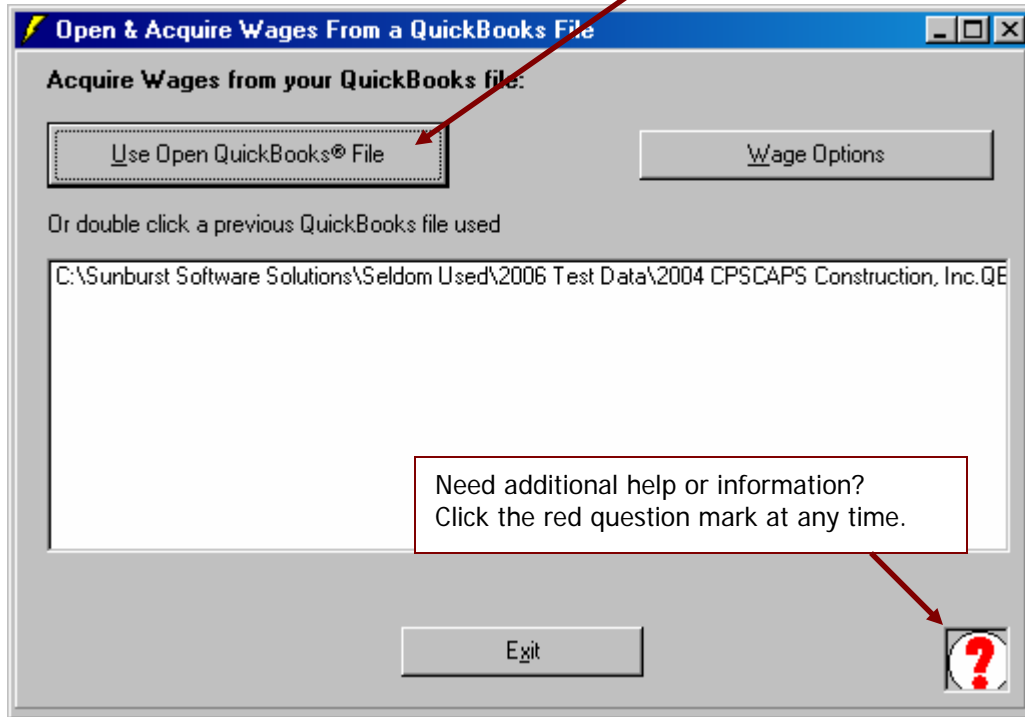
Open & Acquire Wages From a QuickBooks File

Acquire Wages from your QuickBooks file:

Use Open QuickBooks® File

Wage Options

Or double click a previous QuickBooks file used

C:\Sunburst Software Solutions\Seldom Used\2006 Test Data\2004 CPSCAPS Construction, Inc.QE

Need additional help or information? Click the red question mark at any time.

Exit

?